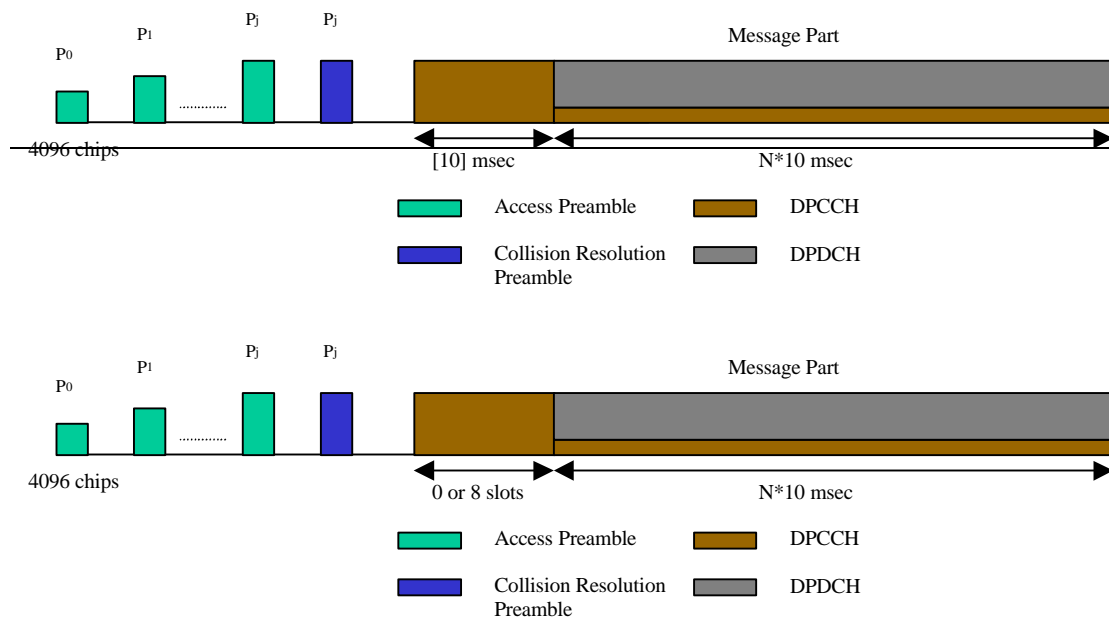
$P_0$ $P_1$ ............ $P_j$ $P_j$

Message Part

4096 chips

[10] msec

N*10 msec

Access Preamble

DPCCH

Collision Resolution Preamble

DPDCH

$P_0$ $P_1$ ............ $P_j$ $P_j$

Message Part

4096 chips

0 or 8 slots

N*10 msec

Access Preamble

DPCCH

Collision Resolution Preamble

DPDCH